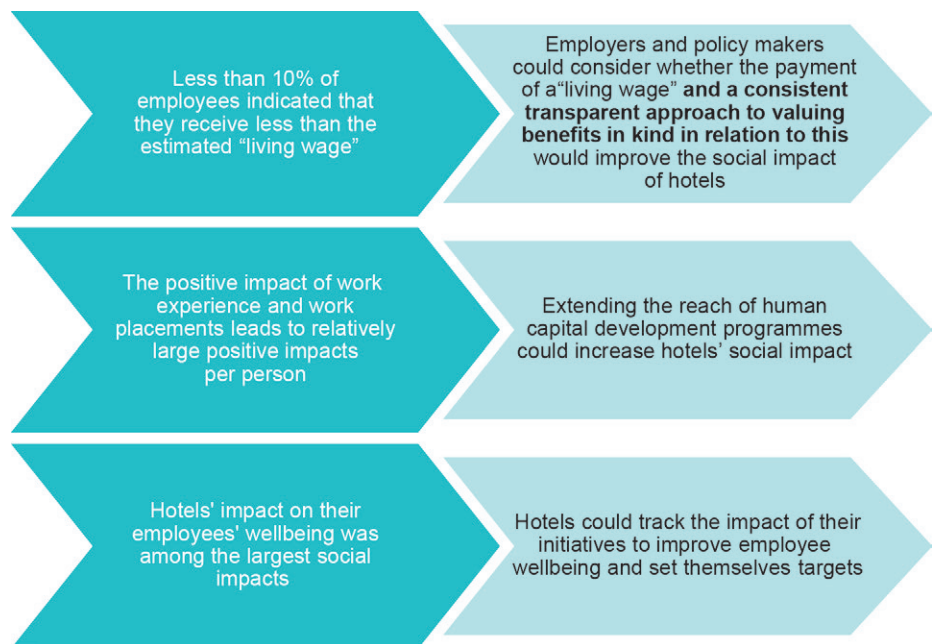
Less than 10% of employees indicated that they receive less than the estimated “living wage”

Employers and policy makers could consider whether the payment of a“living wage” **and a consistent transparent approach to valuing benefits in kind in relation to this** would improve the social impact of hotels

The positive impact of work experience and work placements leads to relatively large positive impacts per person

Extending the reach of human capital development programmes could increase hotels’ social impact

Hotels' impact on their employees' wellbeing was among the largest social impacts

Hotels could track the impact of their initiatives to improve employee wellbeing and set themselves targets